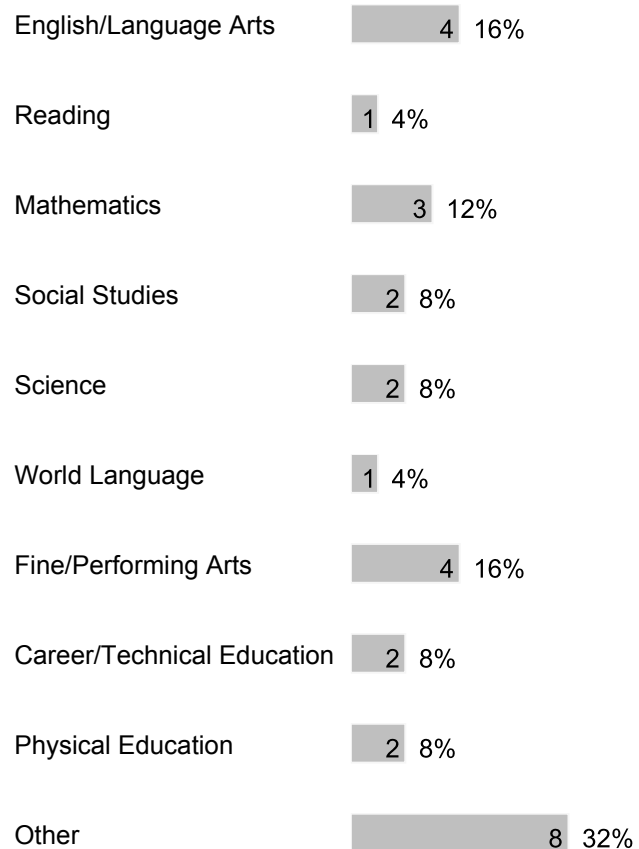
English/Language Arts 4 16%

Reading 1 4%

Mathematics 3 12%

Social Studies 2 8%

Science 2 8%

World Language 1 4%

Fine/Performing Arts 4 16%

Career/Technical Education 2 8%

Physical Education 2 8%

Other 8 32%